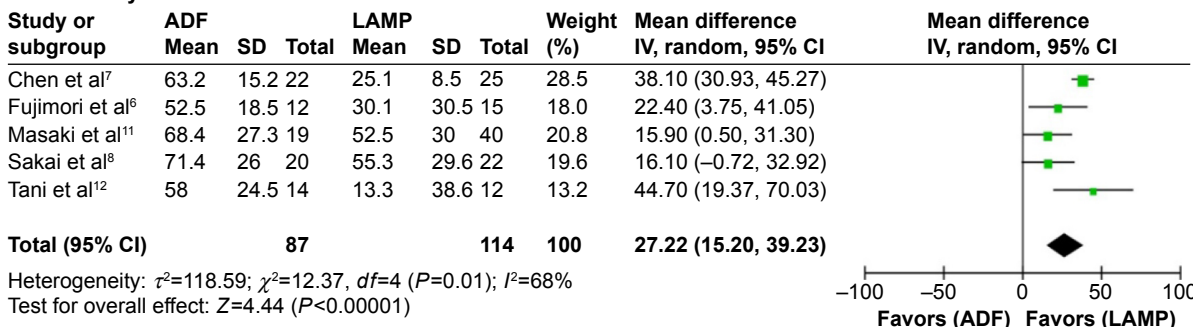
| Study or subgroup | ADF Mean | SD | Total | LAMP Mean | SD | Total | Weight (%) | Mean difference IV, random, 95% CI |
|---|---|---|---|---|---|---|---|---|
| Chen et al$^{7}$ | 63.2 | 15.2 | 22 | 25.1 | 8.5 | 25 | 28.5 | 38.10 (30.93, 45.27) |
| Fujimori et al$^{6}$ | 52.5 | 18.5 | 12 | 30.1 | 30.5 | 15 | 18.0 | 22.40 (3.75, 41.05) |
| Masaki et al$^{11}$ | 68.4 | 27.3 | 19 | 52.5 | 30 | 40 | 20.8 | 15.90 (0.50, 31.30) |
| Sakai et al$^{8}$ | 71.4 | 26 | 20 | 55.3 | 29.6 | 22 | 19.6 | 16.10 (–0.72, 32.92) |
| Tani et al$^{12}$ | 58 | 24.5 | 14 | 13.3 | 38.6 | 12 | 13.2 | 44.70 (19.37, 70.03) |
| **Total (95% CI)** | | | **87** | | | **114** | **100** | **27.22 (15.20, 39.23)** |

Heterogeneity: $\tau^2$=118.59; $\chi^2$=12.37, $df$=4 ($P$=0.01); $I^2$=68%
Test for overall effect: $Z$=4.44 ($P$<0.00001)

Mean difference
IV, random, 95% CI

–100 –50 0 50 10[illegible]

Favors (ADF) Favors (LAMP)